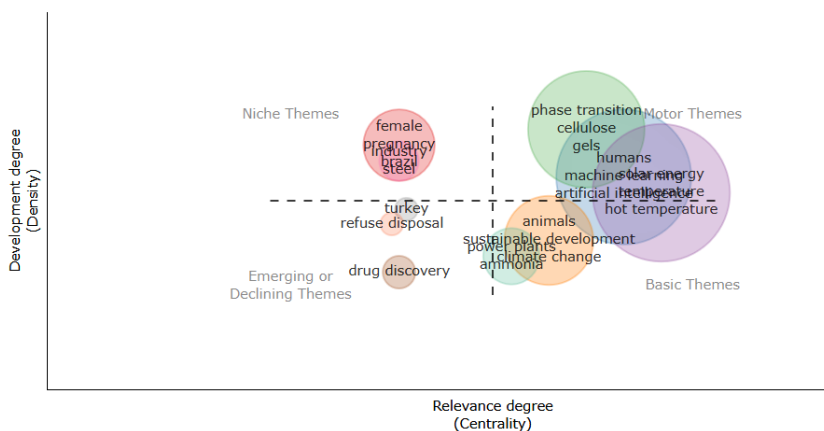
Development degree
(Density)

Niche Themes

female
pregnancy
industry
brazil
steel

phase transition
cellulose
gels

Motor Themes

humans
machine learning
solar energy
artificial intelligence
temperature
hot temperature

turkey
refuse disposal

animals
sustainable development
power plants
climate change
ammonia

Emerging or
Declining Themes

drug discovery

Basic Themes

Relevance degree
(Centrality)